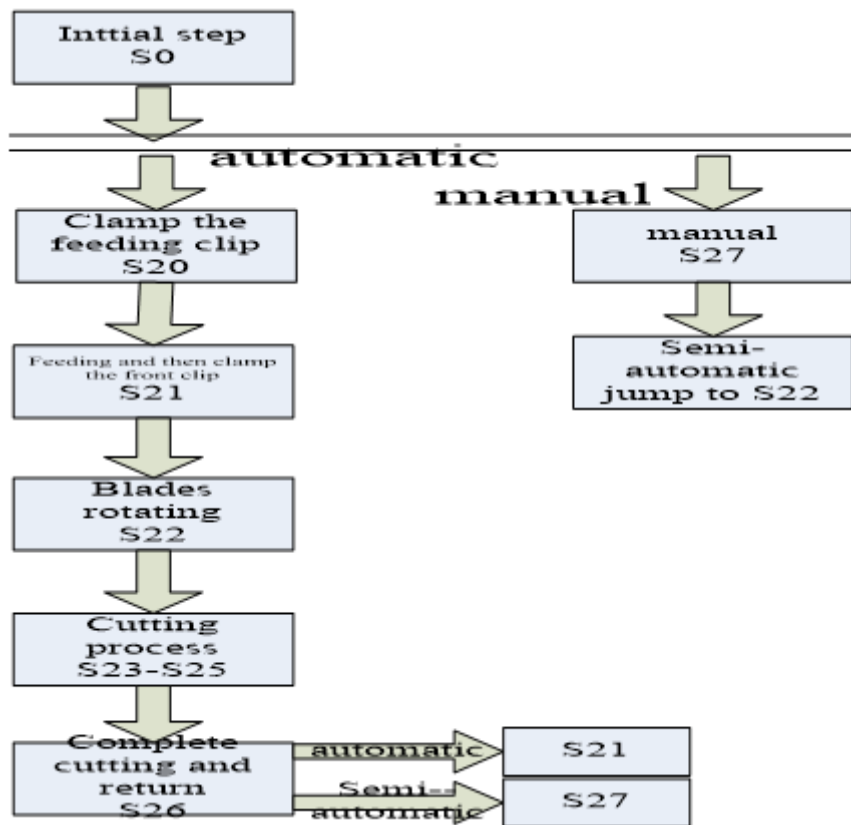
Inttial step
S0

automatic

manual

Clamp the feeding clip
S20

manual
S27

Feeding and then clamp the front clip
S21

Semi-automatic jump to S22

Blades rotating
S22

Cutting process
S23-S25

Complete cutting and return
S26

automatic

S21

Semi-automatic

S27